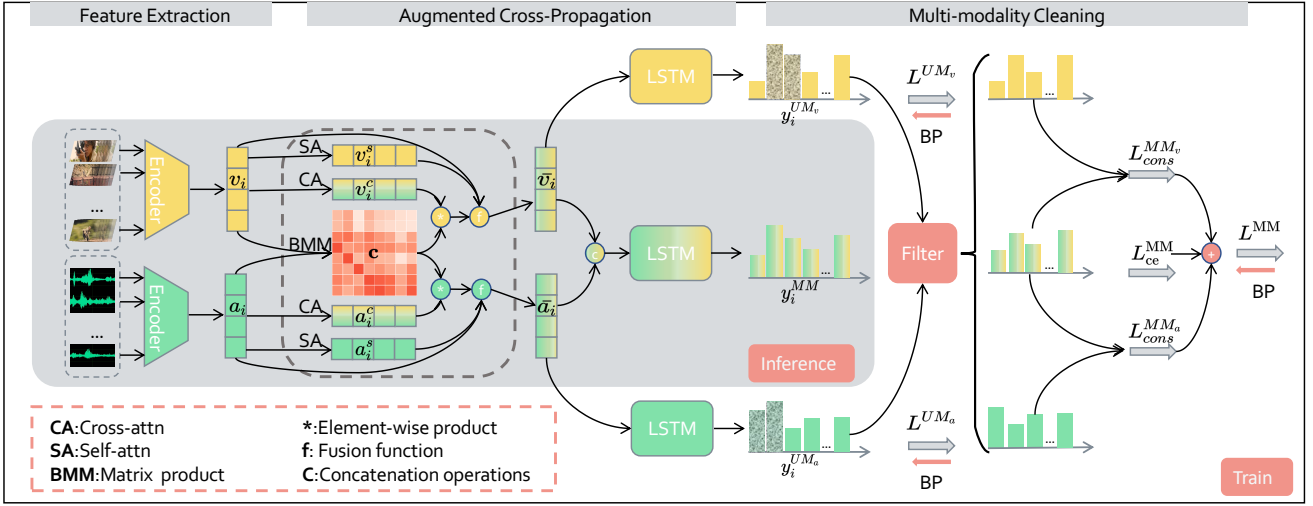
Feature Extraction

Augmented Cross-Propagation

Multi-modality Cleaning

Encoder

...

Encoder

...

$v_i$

$a_i$

SA

$v_i^s$

CA

$v_i^c$

BMM

$\mathbf{c}$

CA

$a_i^c$

SA

$a_i^s$

*

f

*

f

$\bar{v}_i$

$\bar{a}_i$

c

LSTM

$y_i^{UM_v}$

LSTM

$y_i^{MM}$

LSTM

$y_i^{UM_a}$

$L^{UM_v}$

BP

$L^{UM_a}$

BP

Filter

$L_{cons}^{MM_v}$

$L_{ce}^{MM}$

$L_{cons}^{MM_a}$

+

$L^{MM}$

BP

Inference

Train

**CA**:Cross-attn
**SA**:Self-attn
**BMM**:Matrix product

*:Element-wise product
**f**: Fusion function
**C**:Concatenation operations